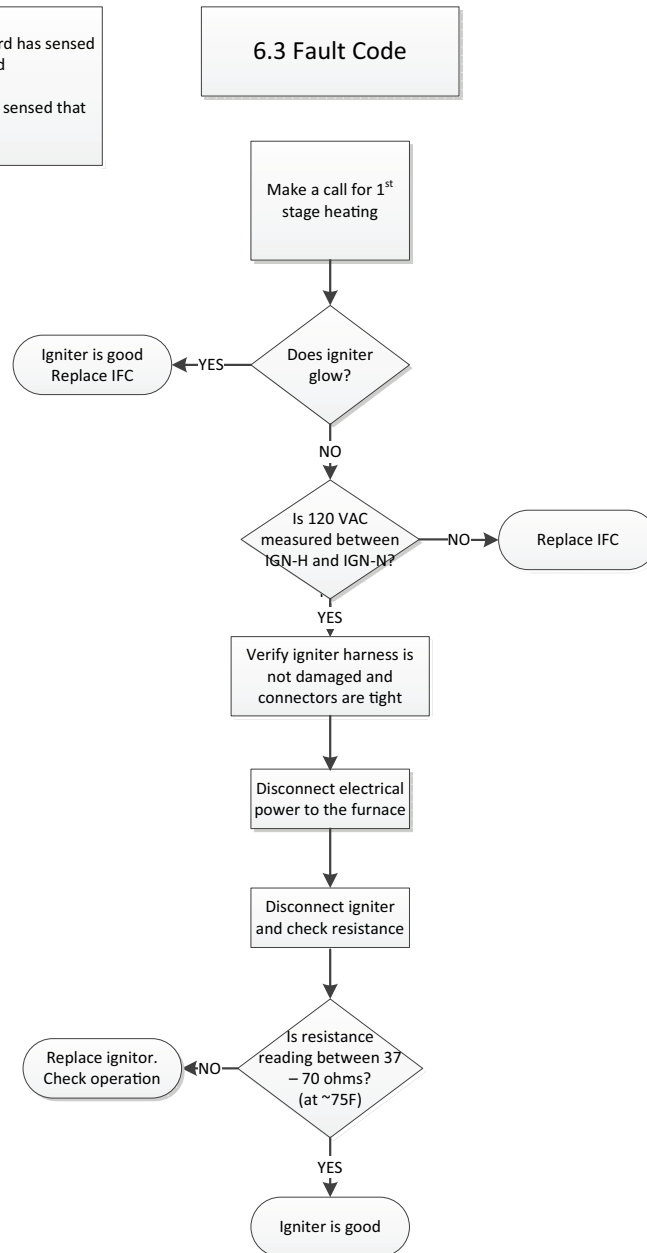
rd has sensed
d

sensed that

6.3 Fault Code

Make a call for 1$^{st}$ stage heating

Does igniter glow?

YES

Igniter is good Replace IFC

NO

Is 120 VAC measured between IGN-H and IGN-N?

NO

Replace IFC

YES

Verify igniter harness is not damaged and connectors are tight

Disconnect electrical power to the furnace

Disconnect igniter and check resistance

Is resistance reading between 37 – 70 ohms? (at ~75F)

NO

Replace ignitor. Check operation

YES

Igniter is good